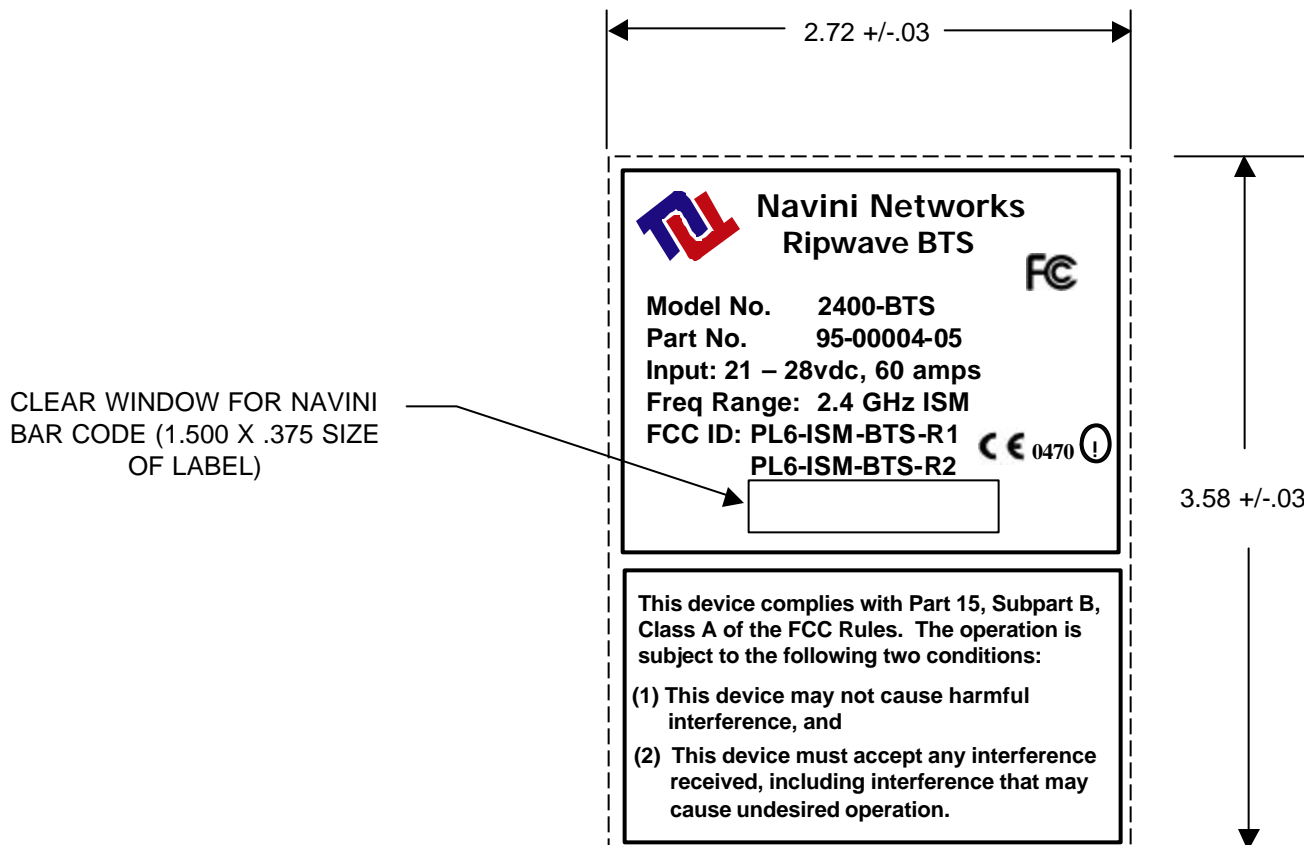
2.72 +/-.03

Navini Networks
Ripwave BTS

FC

Model No. 2400-BTS
Part No. 95-00004-05
Input: 21 – 28vdc, 60 amps
Freq Range: 2.4 GHz ISM
FCC ID: PL6-ISM-BTS-R1
PL6-ISM-BTS-R2

CE 0470 !

CLEAR WINDOW FOR NAVINI BAR CODE (1.500 X .375 SIZE OF LABEL)

3.58 +/-.03

This device complies with Part 15, Subpart B, Class A of the FCC Rules. The operation is subject to the following two conditions:

(1) This device may not cause harmful interference, and

(2) This device must accept any interference received, including interference that may cause undesired operation.